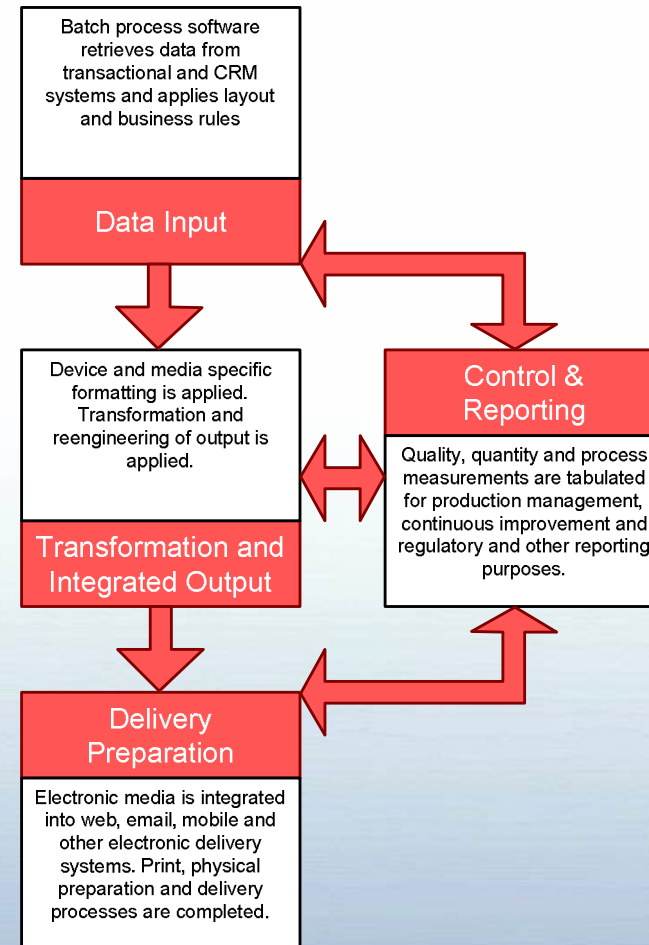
Batch process software retrieves data from transactional and CRM systems and applies layout and business rules

Data Input

Device and media specific formatting is applied. Transformation and reengineering of output is applied.

Transformation and Integrated Output

Control & Reporting

Quality, quantity and process measurements are tabulated for production management, continuous improvement and regulatory and other reporting purposes.

Delivery Preparation

Electronic media is integrated into web, email, mobile and other electronic delivery systems. Print, physical preparation and delivery processes are completed.